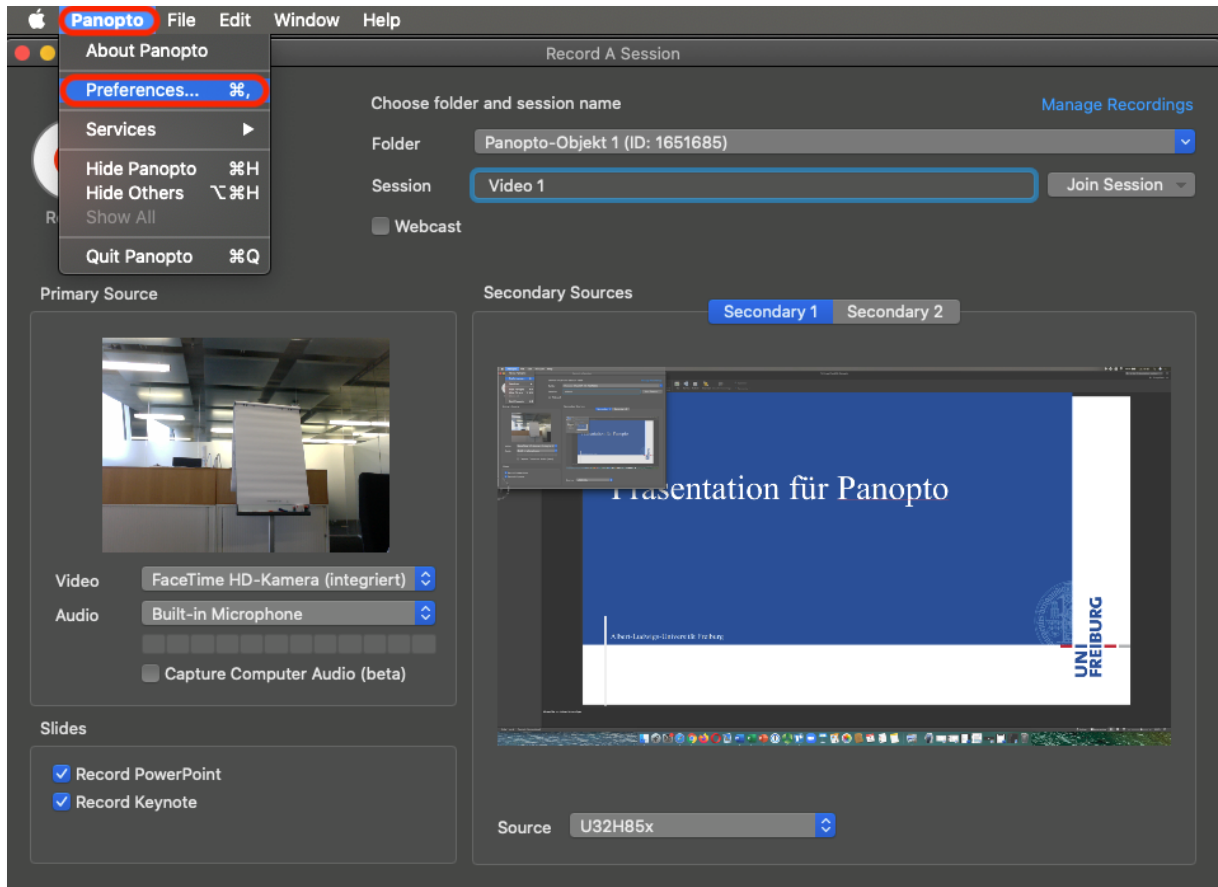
Panopto File Edit Window Help

About Panopto
Preferences... ⌘,
Services ▶
Hide Panopto ⌘H
Hide Others ⌥⌘H
Show All
Quit Panopto ⌘Q

Record A Session

Re

Choose folder and session name
Manage Recordings
Folder Panopto-Objekt 1 (ID: 1651685)
Session Video 1
Join Session
Webcast

Primary Source

Video FaceTime HD-Kamera (integriert)
Audio Built-in Microphone
Capture Computer Audio (beta)

Slides
Record PowerPoint
Record Keynote

Secondary Sources
Secondary 1 Secondary 2

Präsentation für Panopto
Albert-Ludwigs-Universität Freiburg
UNI FREIBURG

Source U32H85x